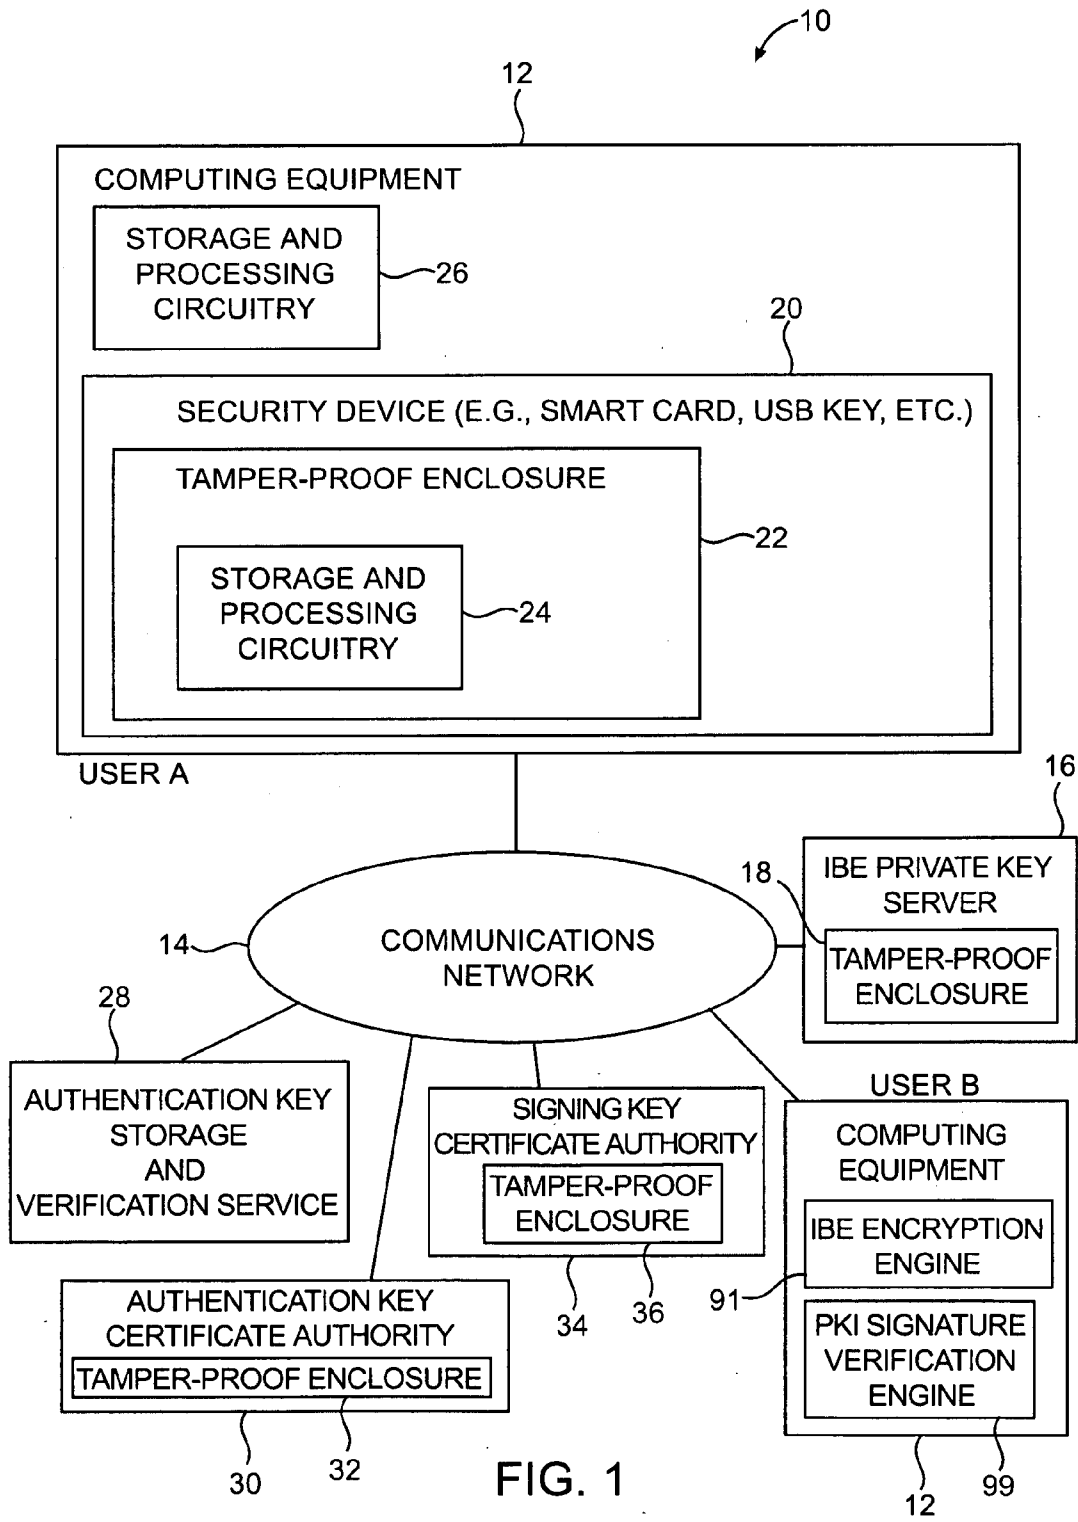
10

12

COMPUTING EQUIPMENT

STORAGE AND PROCESSING CIRCUITRY

26

20

SECURITY DEVICE (E.G., SMART CARD, USB KEY, ETC.)

TAMPER-PROOF ENCLOSURE

22

STORAGE AND PROCESSING CIRCUITRY

24

USER A

16

IBE PRIVATE KEY SERVER

18

TAMPER-PROOF ENCLOSURE

14

COMMUNICATIONS NETWORK

28

AUTHENTICATION KEY STORAGE AND VERIFICATION SERVICE

SIGNING KEY CERTIFICATE AUTHORITY

TAMPER-PROOF ENCLOSURE

USER B

COMPUTING EQUIPMENT

IBE ENCRYPTION ENGINE

91

PKI SIGNATURE VERIFICATION ENGINE

34

36

AUTHENTICATION KEY CERTIFICATE AUTHORITY

TAMPER-PROOF ENCLOSURE

30

32

FIG. 1

12

99